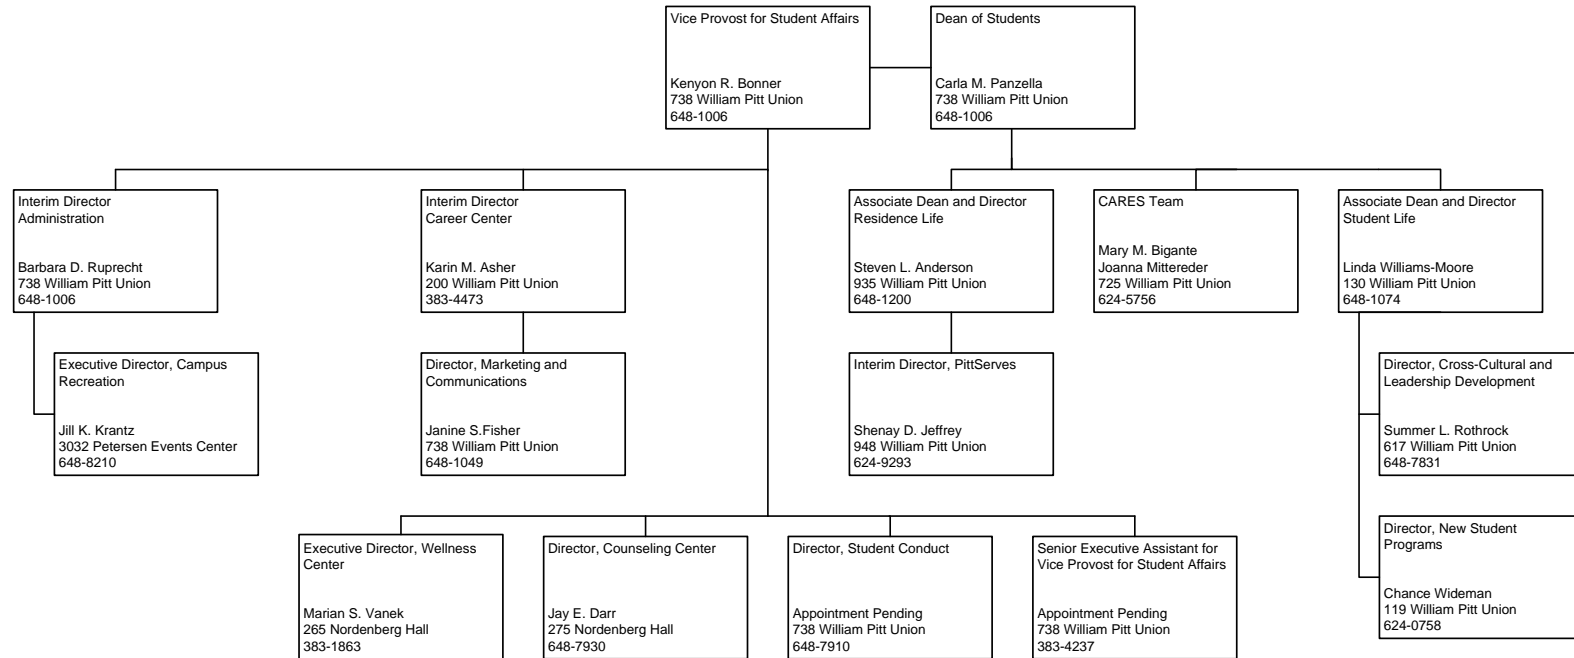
Vice Provost for Student Affairs

Kenyon R. Bonner
738 William Pitt Union
648-1006

Dean of Students

Carla M. Panzella
738 William Pitt Union
648-1006

Interim Director
Administration

Barbara D. Ruprecht
738 William Pitt Union
648-1006

Executive Director, Campus Recreation

Jill K. Krantz
3032 Petersen Events Center
648-8210

Interim Director
Career Center

Karin M. Asher
200 William Pitt Union
383-4473

Director, Marketing and Communications

Janine S.Fisher
738 William Pitt Union
648-1049

Associate Dean and Director
Residence Life

Steven L. Anderson
935 William Pitt Union
648-1200

Interim Director, PittServes

Shenay D. Jeffrey
948 William Pitt Union
624-9293

CARES Team

Mary M. Bigante
Joanna Mittereder
725 William Pitt Union
624-5756

Associate Dean and Director
Student Life

Linda Williams-Moore
130 William Pitt Union
648-1074

Director, Cross-Cultural and Leadership Development

Summer L. Rothrock
617 William Pitt Union
648-7831

Director, New Student Programs

Chance Wideman
119 William Pitt Union
624-0758

Executive Director, Wellness Center

Marian S. Vanek
265 Nordenberg Hall
383-1863

Director, Counseling Center

Jay E. Darr
275 Nordenberg Hall
648-7930

Director, Student Conduct

Appointment Pending
738 William Pitt Union
648-7910

Senior Executive Assistant for Vice Provost for Student Affairs

Appointment Pending
738 William Pitt Union
383-4237